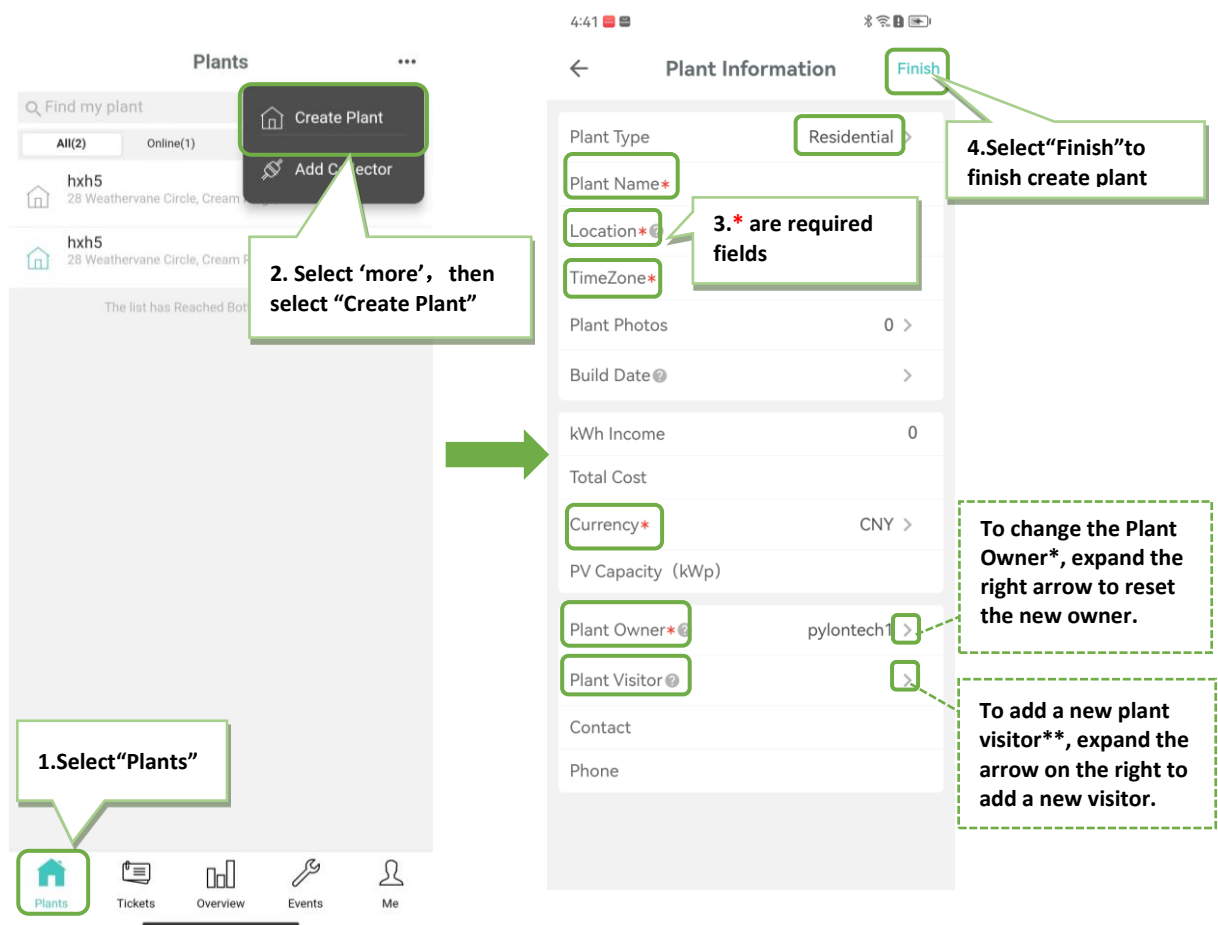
Plants ···

Find my plant

All(2) Online(1)

Create Plant

Add Co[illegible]ector

hxh5
28 Weathervane Circle, Cream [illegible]

hxh5
28 Weathervane Circle, Cream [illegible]

The list has Reached Bot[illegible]

2. Select 'more', then select "Create Plant"

1.Select"Plants"

Plants Tickets Overview Events Me

4:41

Plant Information Finish

4.Select"Finish"to finish create plant

Plant Type Residential

Plant Name*

Location*

3.* are required fields

TimeZone*

Plant Photos 0

Build Date

kWh Income 0

Total Cost

Currency* CNY

PV Capacity (kWp)

To change the Plant Owner*, expand the right arrow to reset the new owner.

Plant Owner* pylontech1

Plant Visitor

To add a new plant visitor**, expand the arrow on the right to add a new visitor.

Contact

Phone